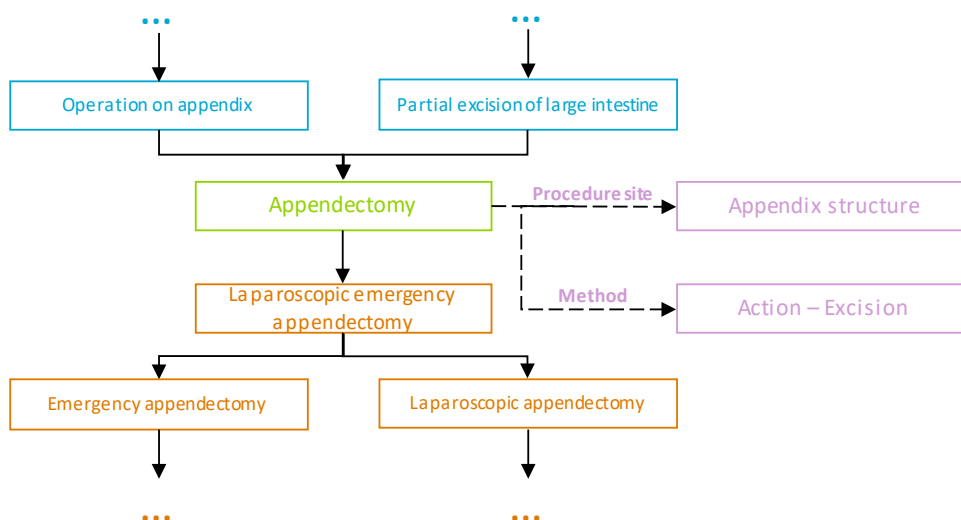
...

...

Operation on appendix

Partial excision of large intestine

Appendectomy

Procedure site

Appendix structure

Method

Action – Excision

Laparoscopic emergency appendectomy

Emergency appendectomy

Laparoscopic appendectomy

...

...